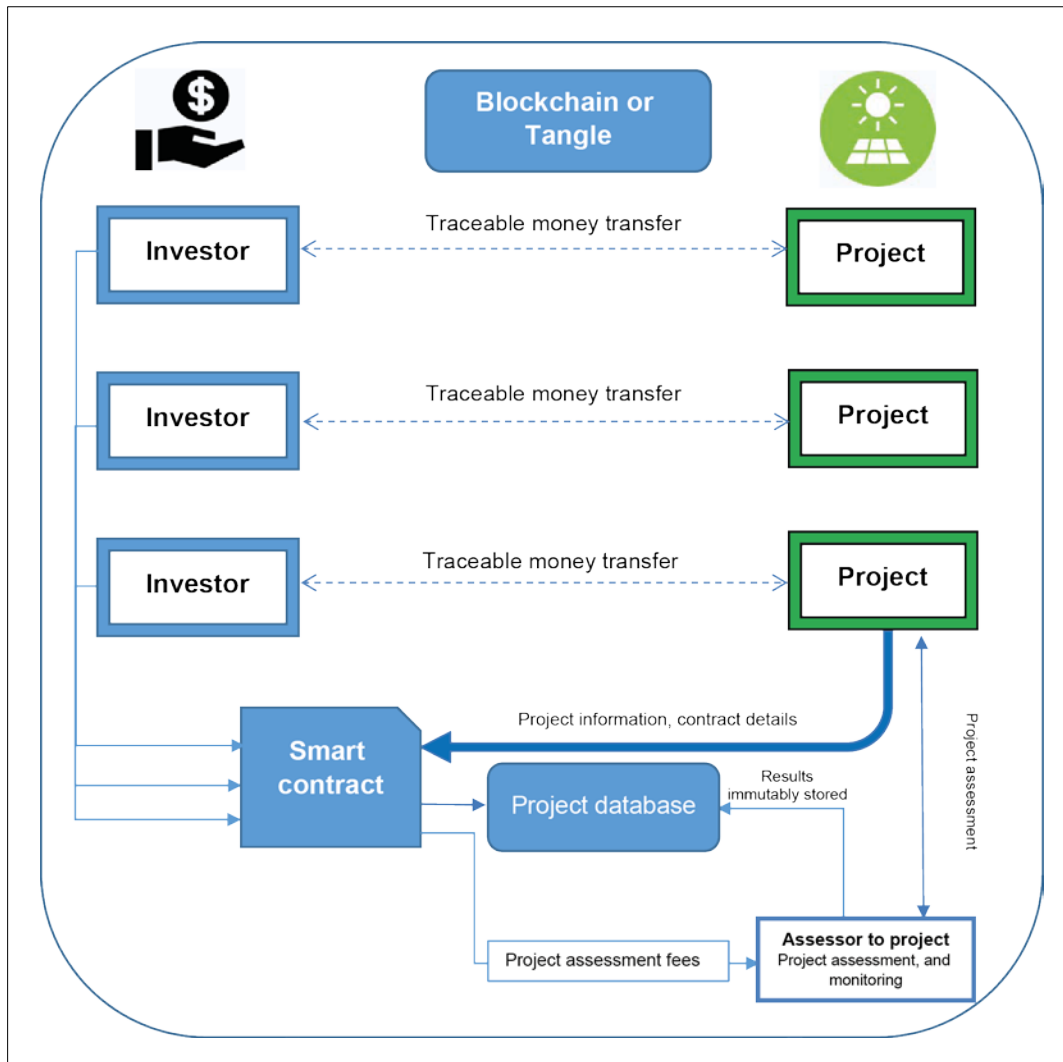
Blockchain or Tangle

Investor

Traceable money transfer

Project

Investor

Traceable money transfer

Project

Investor

Traceable money transfer

Project

Project information, contract details

Project assessment

Smart contract

Project database

Results immutably stored

Project assessment fees

Assessor to project
Project assessment, and monitoring